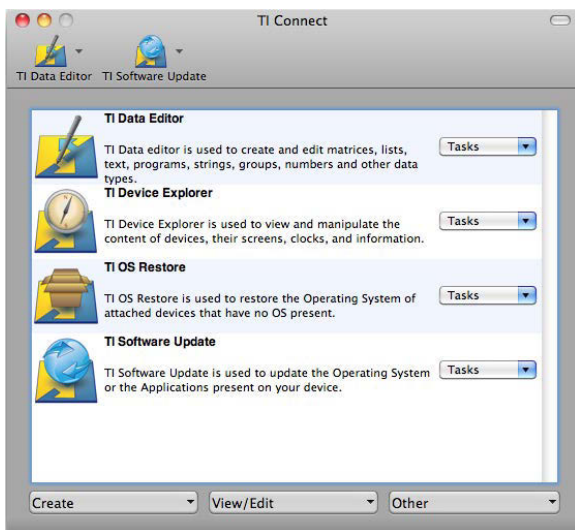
TI Connect

TI Data Editor TI Software Update

TI Data Editor

TI Data editor is used to create and edit matrices, lists, text, programs, strings, groups, numbers and other data types.

Tasks

TI Device Explorer

TI Device Explorer is used to view and manipulate the content of devices, their screens, clocks, and information.

Tasks

TI OS Restore

TI OS Restore is used to restore the Operating System of attached devices that have no OS present.

Tasks

TI Software Update

TI Software Update is used to update the Operating System or the Applications present on your device.

Tasks

Create View/Edit Other